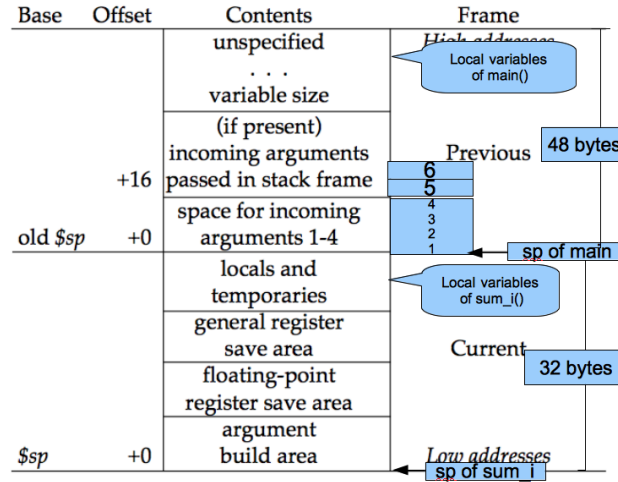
| Base | Offset | Contents | Frame |
|---|---|---|---|
| | | unspecified . . . variable size | High addresses |
| | +16 | (if present) incoming arguments passed in stack frame | Previous |
| old *$sp* | +0 | space for incoming arguments 1-4 | |
| | | locals and temporaries | |
| | | general register save area | Current |
| | | floating-point register save area | |
| *$sp* | +0 | argument build area | Low addresses |

Local variables of main()

48 bytes

6
5
4
3
2
1

sp of main

Local variables of sum_i()

32 bytes

sp of sum_i